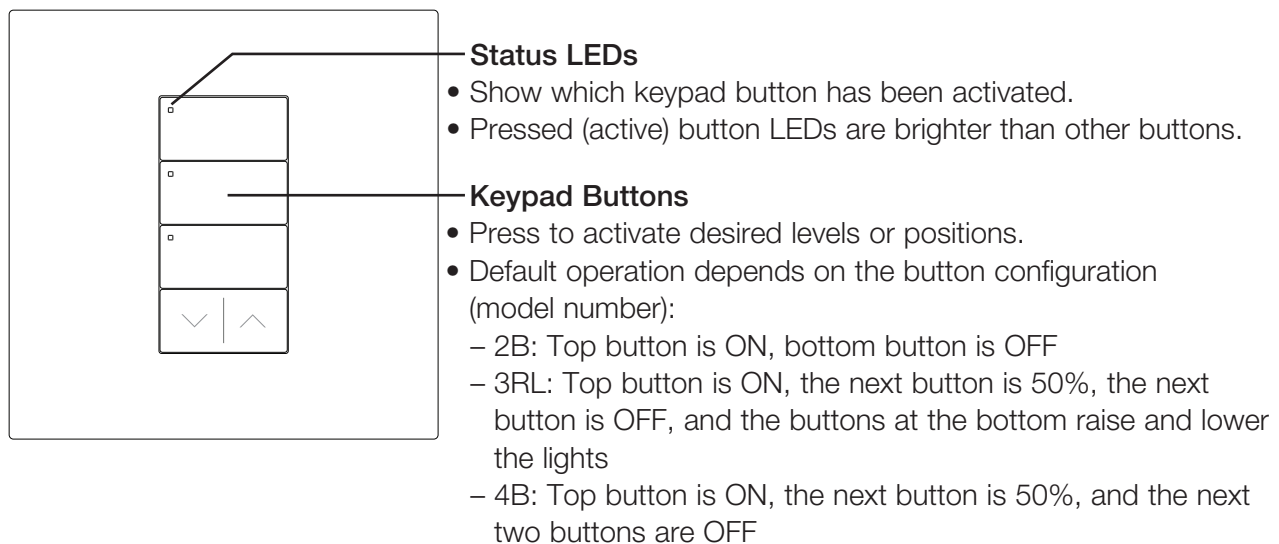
Status LEDs
• Show which keypad button has been activated.
• Pressed (active) button LEDs are brighter than other buttons.

Keypad Buttons
• Press to activate desired levels or positions.
• Default operation depends on the button configuration (model number):
– 2B: Top button is ON, bottom button is OFF
– 3RL: Top button is ON, the next button is 50%, the next button is OFF, and the buttons at the bottom raise and lower the lights
– 4B: Top button is ON, the next button is 50%, and the next two buttons are OFF